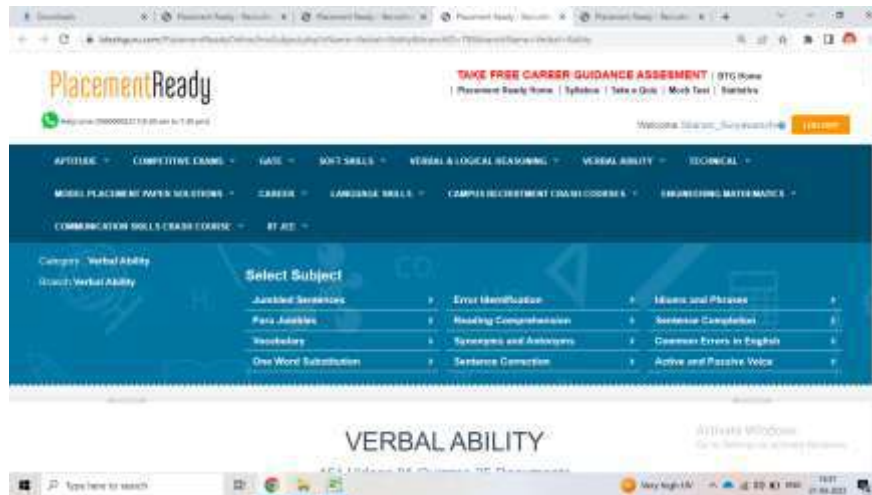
PlacementReady

TAKE FREE CAREER GUIDANCE ASSESMENT | BTG Home
| Placement Ready Home | Syllabus | Take a Quiz | Mock Test | Statistics

Welcome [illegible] LOGOUT

APTITUDE COMPETITIVE EXAMS GATE SOFT SKILLS VERBAL & LOGICAL REASONING VERBAL ABILITY TECHNICAL

MODEL PLACEMENT PAPER SOLUTIONS CAREER LANGUAGE SKILLS CAMPUS RECRUITMENT CRASH COURSES ENGINEERING MATHEMATICS

COMMUNICATION SKILLS CRASH COURSE IIT JEE

Category: Verbal Ability
Branch: Verbal Ability

Select Subject

| Jumbled Sentences | Error Identification | Idioms and Phrases |
|---|---|---|
| Para Jumbles | Reading Comprehension | Sentence Completion |
| Vocabulary | Synonyms and Antonyms | Common Errors in English |
| One Word Substitution | Sentence Correction | Active and Passive Voice |

VERBAL ABILITY

Activate Windows

Type here to search